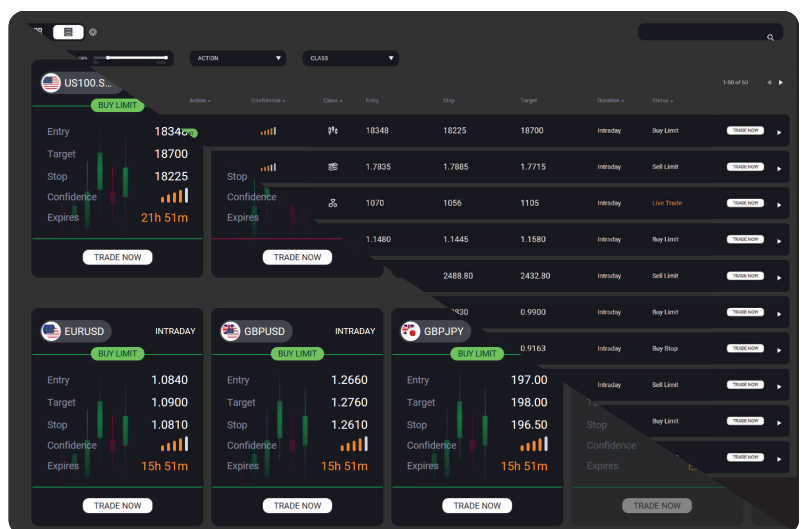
ACTION
CLASS
1-50 of 60

US100.S...
BUY LIMIT
Entry 18348
Target 18700
Stop 18225
Confidence
Expires 21h 51m
TRADE NOW

Stop
Confidence
Expires
TRADE NOW

| Action | Confidence | Class | Entry | Stop | Target | Duration | Status | |
|---|---|---|---|---|---|---|---|---|
| | | | 18348 | 18225 | 18700 | Intraday | Buy Limit | TRADE NOW |
| | | | 1.7835 | 1.7885 | 1.7715 | Intraday | Sell Limit | TRADE NOW |
| | | | 1070 | 1056 | 1105 | Intraday | Live Trade | TRADE NOW |
| | | | 1.1480 | 1.1445 | 1.1580 | Intraday | Buy Limit | TRADE NOW |
| | | | 2488.80 | | 2432.80 | Intraday | Sell Limit | TRADE NOW |
| | | | | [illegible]930 | 0.9900 | Intraday | Buy Limit | TRADE NOW |
| | | | | | 0.9163 | Intraday | Buy Stop | TRADE NOW |
| | | | | | | Intraday | Sell Limit | TRADE NOW |
| | | | | | | Intraday | Buy Limit | TRADE NOW |
| | | | | | | Intraday | | TRADE NOW |

EURUSD INTRADAY
BUY LIMIT
Entry 1.0840
Target 1.0900
Stop 1.0810
Confidence
Expires 15h 51m
TRADE NOW

GBPUSD INTRADAY
BUY LIMIT
Entry 1.2660
Target 1.2760
Stop 1.2610
Confidence
Expires 15h 51m
TRADE NOW

GBPJPY
BUY LIMIT
Entry 197.00
Target 198.00
Stop 196.50
Confidence
Expires 15h 51m
TRADE NOW

Stop
Confidence
Expires
TRADE NOW